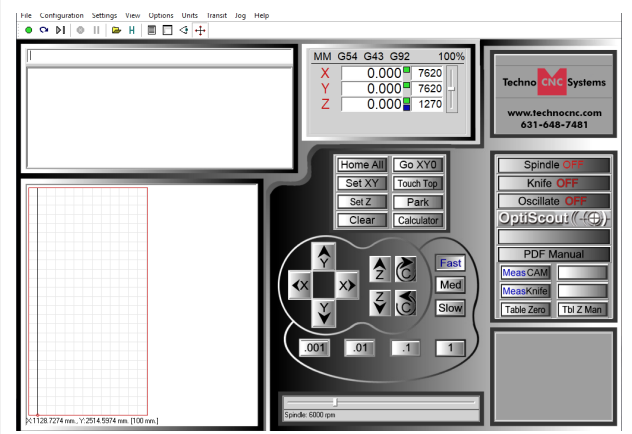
File Configuration Settings View Options Units Transit Jog Help

H

MM G54 G43 G92 100%
X 0.000 7620
Y 0.000 7620
Z 0.000 1270

Techno CNC Systems
www.technocnc.com
631-648-7481

Home All
Go XY0
Set XY
Touch Top
Set Z
Park
Clear
Calculator

Spindle OFF
Knife OFF
Oscillate OFF
OptiScout

PDF Manual
Meas CAM
Meas Knife
Table Zero
Tbl Z Man

Y
X
X
Y
Z
C
Z
C
Fast
Med
Slow

.001
.01
.1
1

X:1128.7274 mm., Y:2514.5974 mm. [100 mm.]

Spindle: 6000 rpm